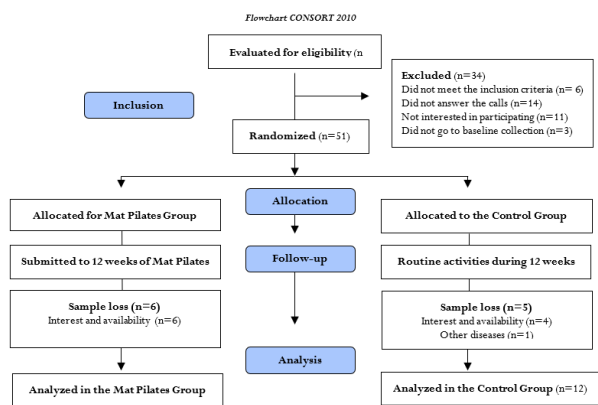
Flowchart CONSORT 2010

Evaluated for eligibility (n

Inclusion

Excluded (n=34)
Did not meet the inclusion criteria (n= 6)
Did not answer the calls (n=14)
Not interested in participating (n=11)
Did not go to baseline collection (n=3)

Randomized (n=51)

Allocated for Mat Pilates Group

Allocation

Allocated to the Control Group

Submitted to 12 weeks of Mat Pilates

Follow-up

Routine activities during 12 weeks

Sample loss (n=6)
Interest and availability (n=6)

Sample loss (n=5)
Interest and availability (n=4)
Other diseases (n=1)

Analysis

Analyzed in the Mat Pilates Group

Analyzed in the Control Group (n=12)